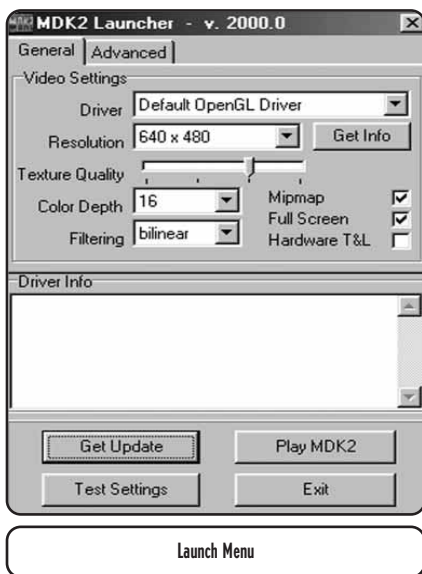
MDK2 Launcher - v. 2000.0

General | Advanced

Video Settings

Driver Default OpenGL Driver

Resolution 640 x 480 Get Info

Texture Quality

Color Depth 16

Mipmap

Full Screen

Filtering bilinear

Hardware T&L

Driver Info

Get Update

Play MDK2

Test Settings

Exit

Launch Menu